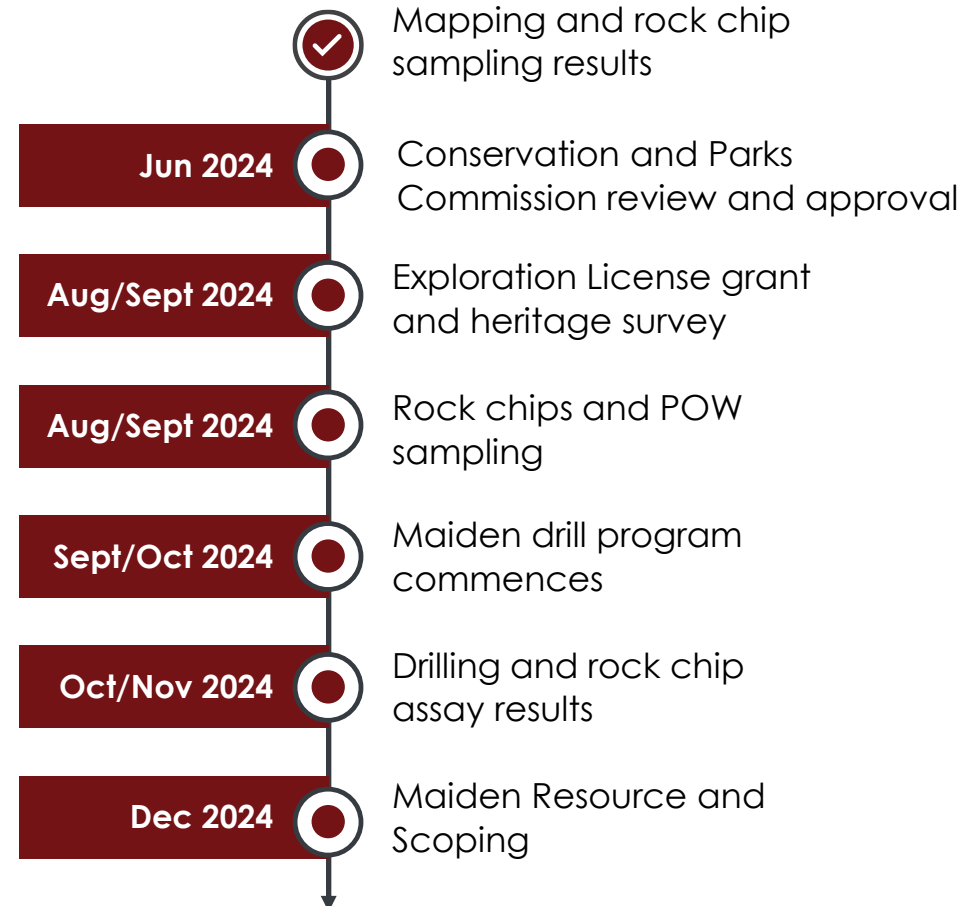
Mapping and rock chip sampling results

Jun 2024

Conservation and Parks Commission review and approval

Aug/Sept 2024

Exploration License grant and heritage survey

Aug/Sept 2024

Rock chips and POW sampling

Sept/Oct 2024

Maiden drill program commences

Oct/Nov 2024

Drilling and rock chip assay results

Dec 2024

Maiden Resource and Scoping